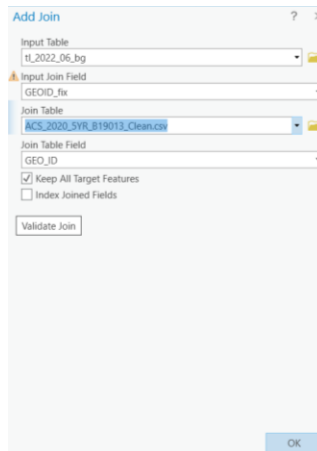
Add Join

?

Input Table

tl_2022_06_bg

Input Join Field

GEOID_fix

Join Table

ACS_2020_5YR_B19013_Clean.csv

Join Table Field

GEO_ID

Keep All Target Features

Index Joined Fields

Validate Join

OK